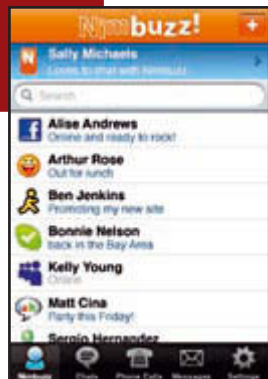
Nimbuzz! +

Sally Michaels
Loves to chat with Nimbuzz

Search

Alise Andrews
Online and ready to rock!

Arthur Rose
Out for lunch

Ben Jenkins
Promoting my new site

Bonnie Nelson
back in the Bay Area

Kelly Young
Online

Matt Cina
Party this Friday!

Sergio Hernandez

Nimbuzz Chats Phone Calls Messages Settings